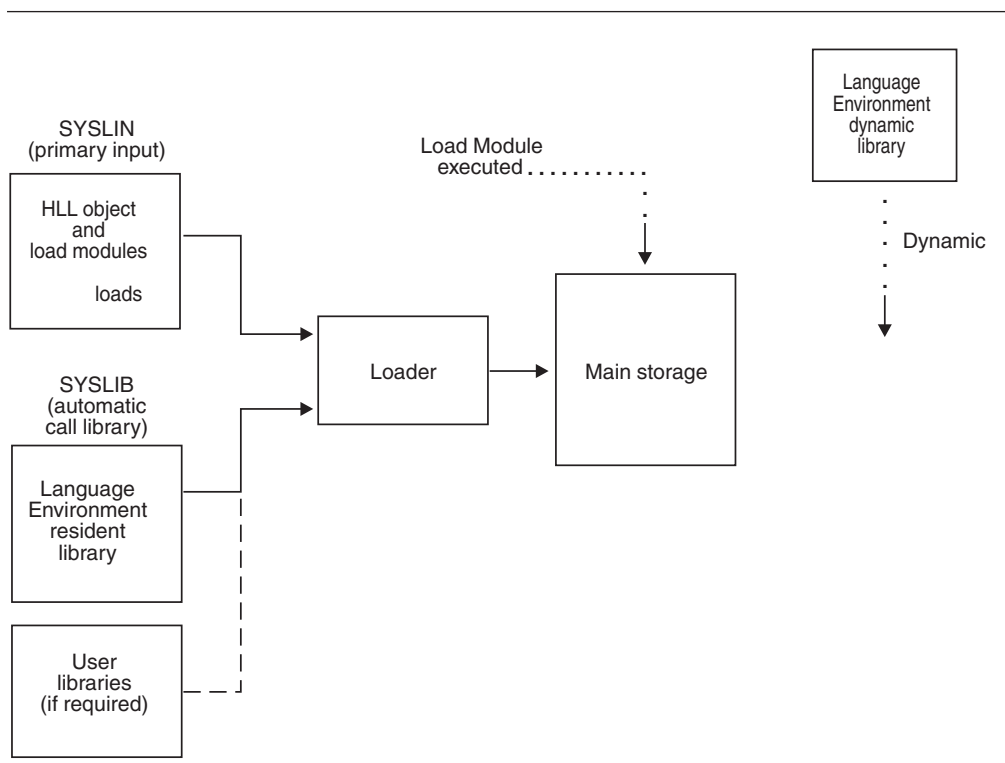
SYSLIN
(primary input)

HLL object
and
load modules

loads

SYSLIB
(automatic
call library)

Language
Environment
resident
library

User
libraries
(if required)

Load Module
executed

Loader

Main storage

Language
Environment
dynamic
library

Dynamic